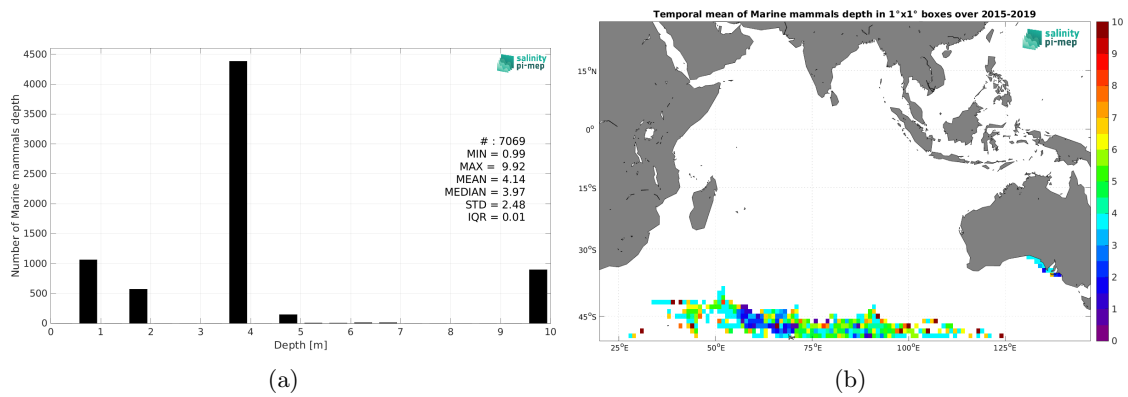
salinity pi-mep

Number of Marine mammals depth

4500
4000
3500
3000
2500
2000
1500
1000
500
0

0 1 2 3 4 5 6 7 8 9 10
Depth [m]

# : 7069
MIN = 0.99
MAX = 9.92
MEAN = 4.14
MEDIAN = 3.97
STD = 2.48
IQR = 0.01

(a)

Temporal mean of Marine mammals depth in 1°x1° boxes over 2015-2019

salinity pi-mep

15°N
0°
15°S
30°S
45°S

25°E 50°E 75°E 100°E 125°E

10
9
8
7
6
5
4
3
2
1
0

(b)